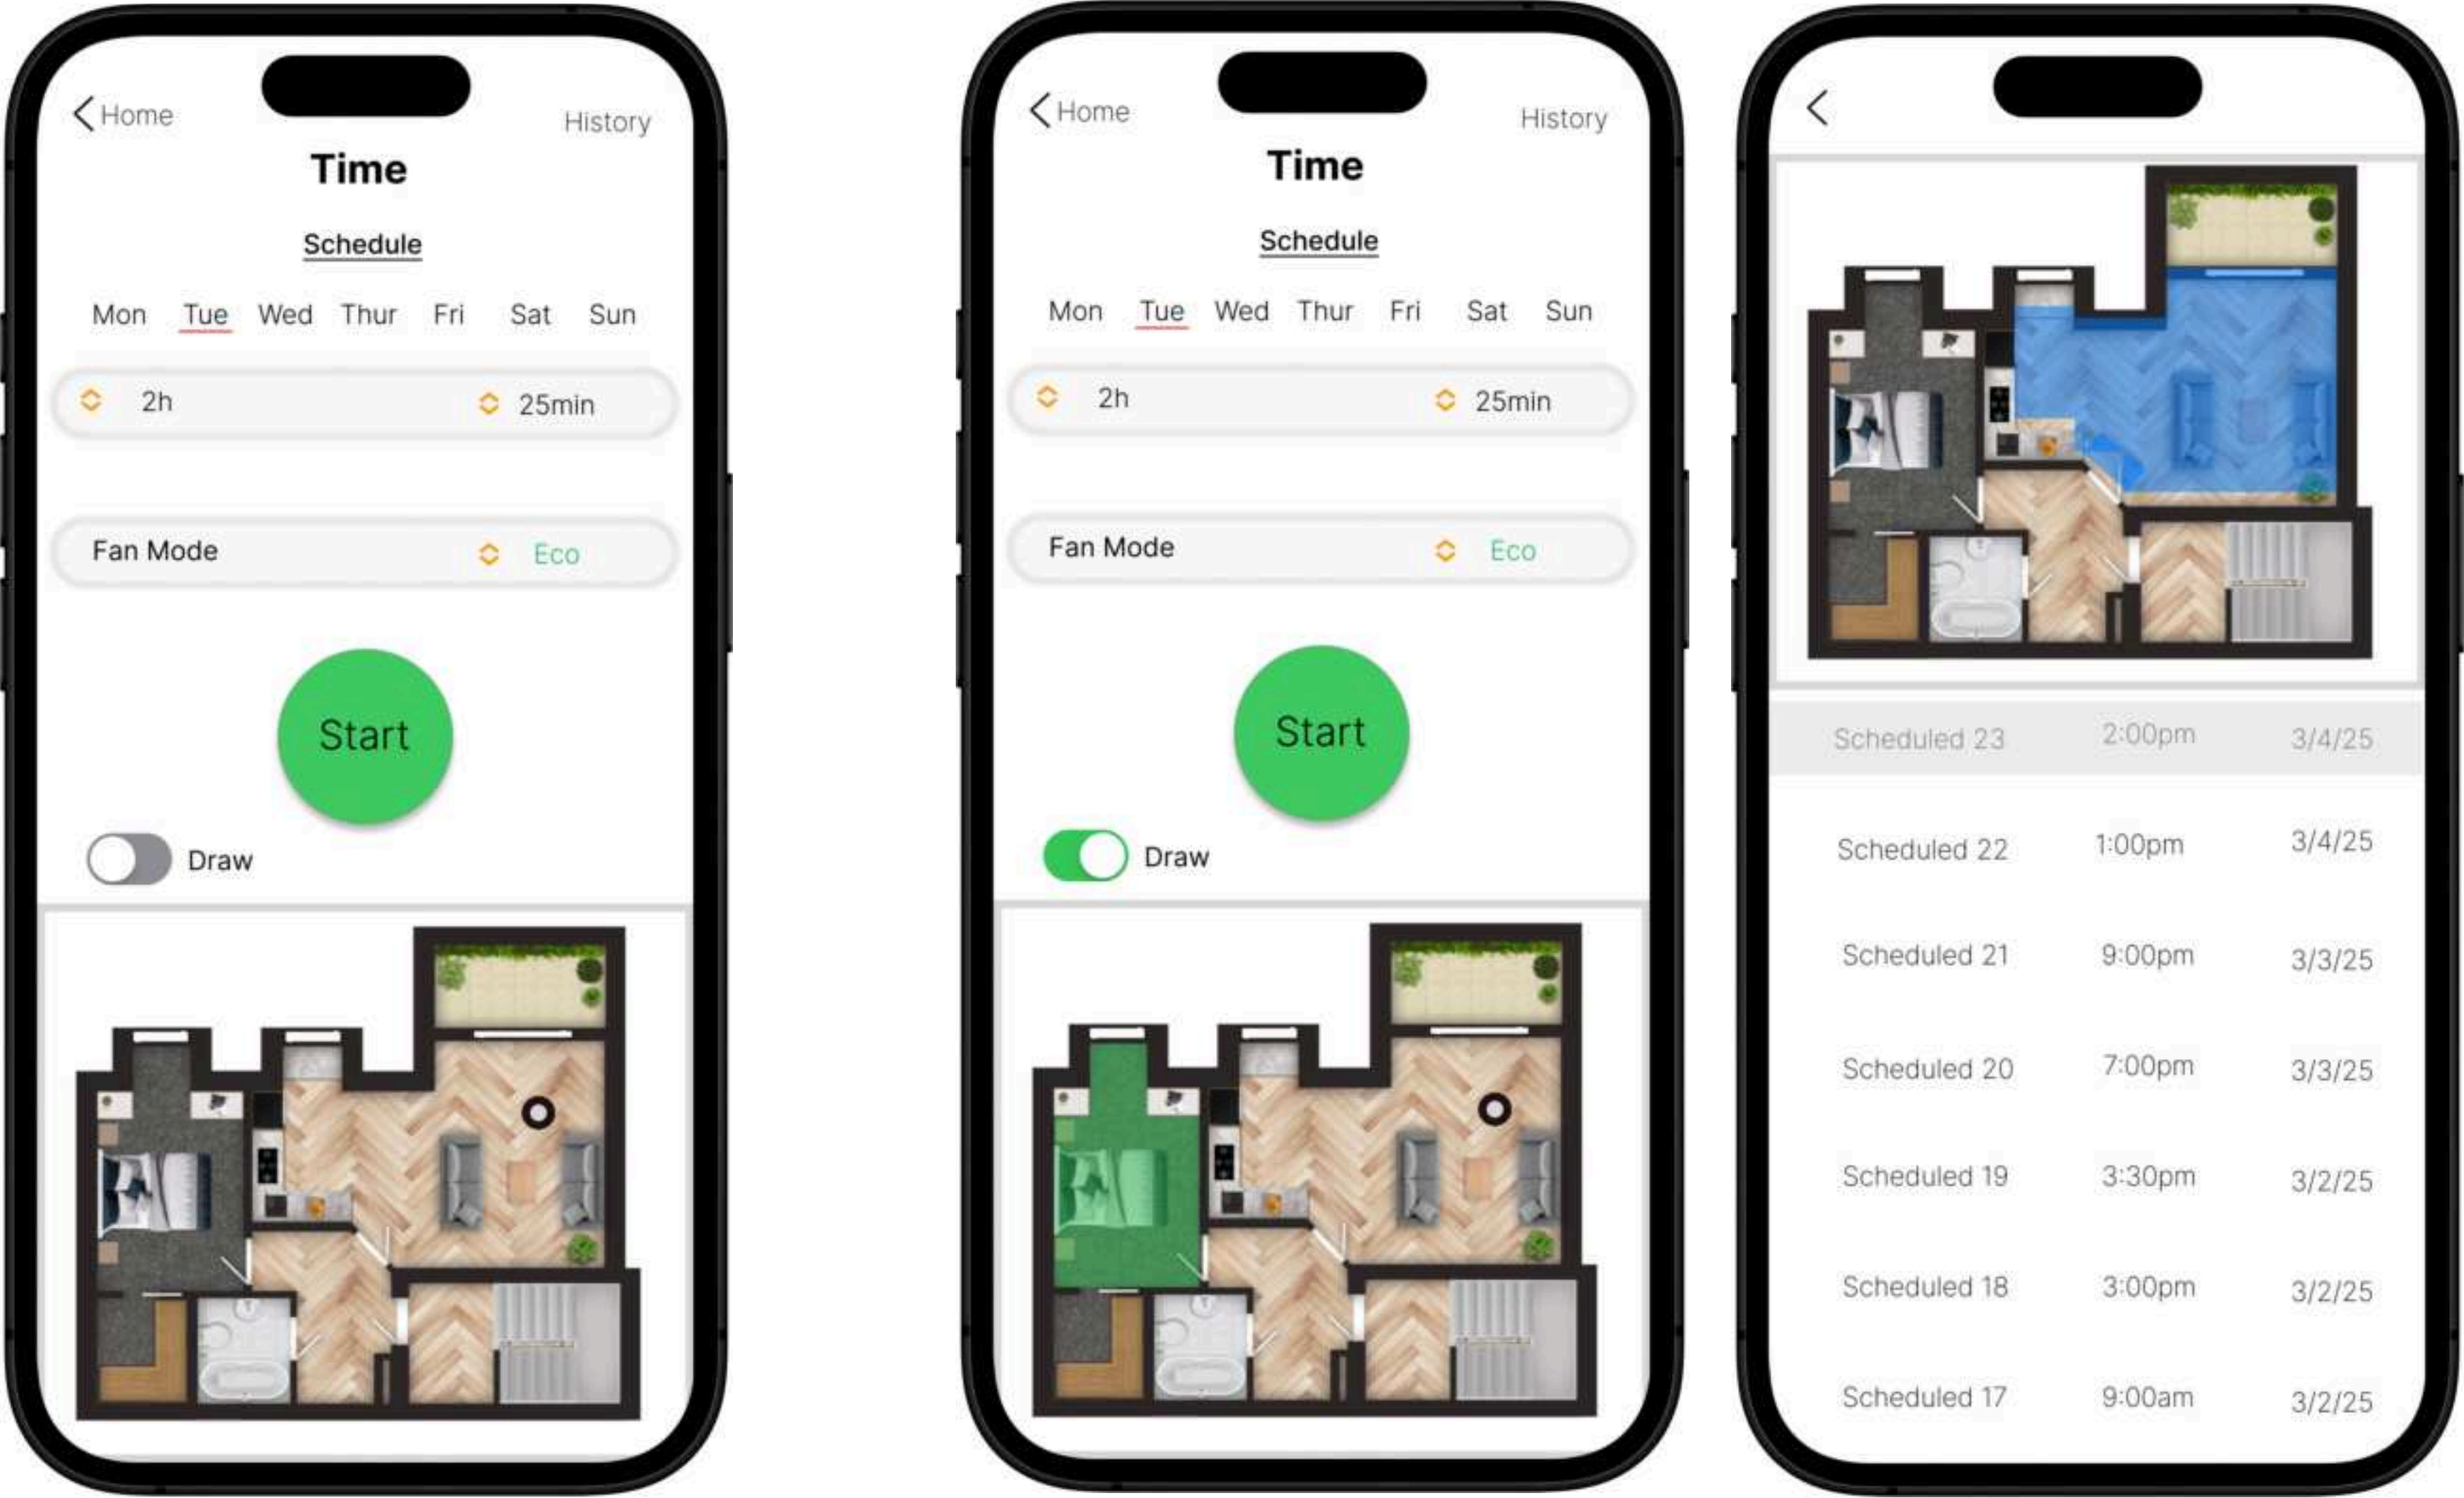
Home
History
Time
Schedule
Mon Tue Wed Thur Fri Sat Sun
2h
25min
Fan Mode
Eco
Start
Draw

Home
History
Time
Schedule
Mon Tue Wed Thur Fri Sat Sun
2h
25min
Fan Mode
Eco
Start
Draw

| Scheduled 23 | 2:00pm | 3/4/25 |
|---|---|---|
| Scheduled 22 | 1:00pm | 3/4/25 |
| Scheduled 21 | 9:00pm | 3/3/25 |
| Scheduled 20 | 7:00pm | 3/3/25 |
| Scheduled 19 | 3:30pm | 3/2/25 |
| Scheduled 18 | 3:00pm | 3/2/25 |
| Scheduled 17 | 9:00am | 3/2/25 |